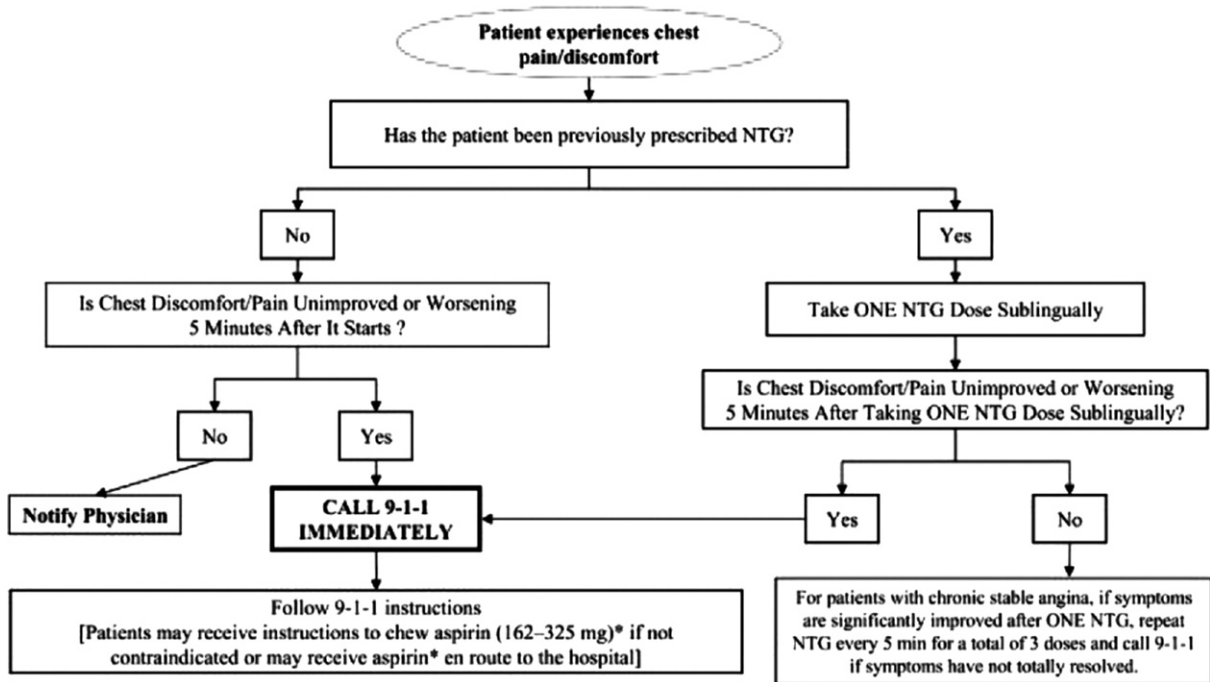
Patient experiences chest pain/discomfort

Has the patient been previously prescribed NTG?

No

Yes

Is Chest Discomfort/Pain Unimproved or Worsening 5 Minutes After It Starts ?

Take ONE NTG Dose Sublingually

Is Chest Discomfort/Pain Unimproved or Worsening 5 Minutes After Taking ONE NTG Dose Sublingually?

No

Yes

Notify Physician

CALL 9-1-1 IMMEDIATELY

Yes

No

Follow 9-1-1 instructions
[Patients may receive instructions to chew aspirin (162–325 mg)* if not contraindicated or may receive aspirin* en route to the hospital]

For patients with chronic stable angina, if symptoms are significantly improved after ONE NTG, repeat NTG every 5 min for a total of 3 doses and call 9-1-1 if symptoms have not totally resolved.